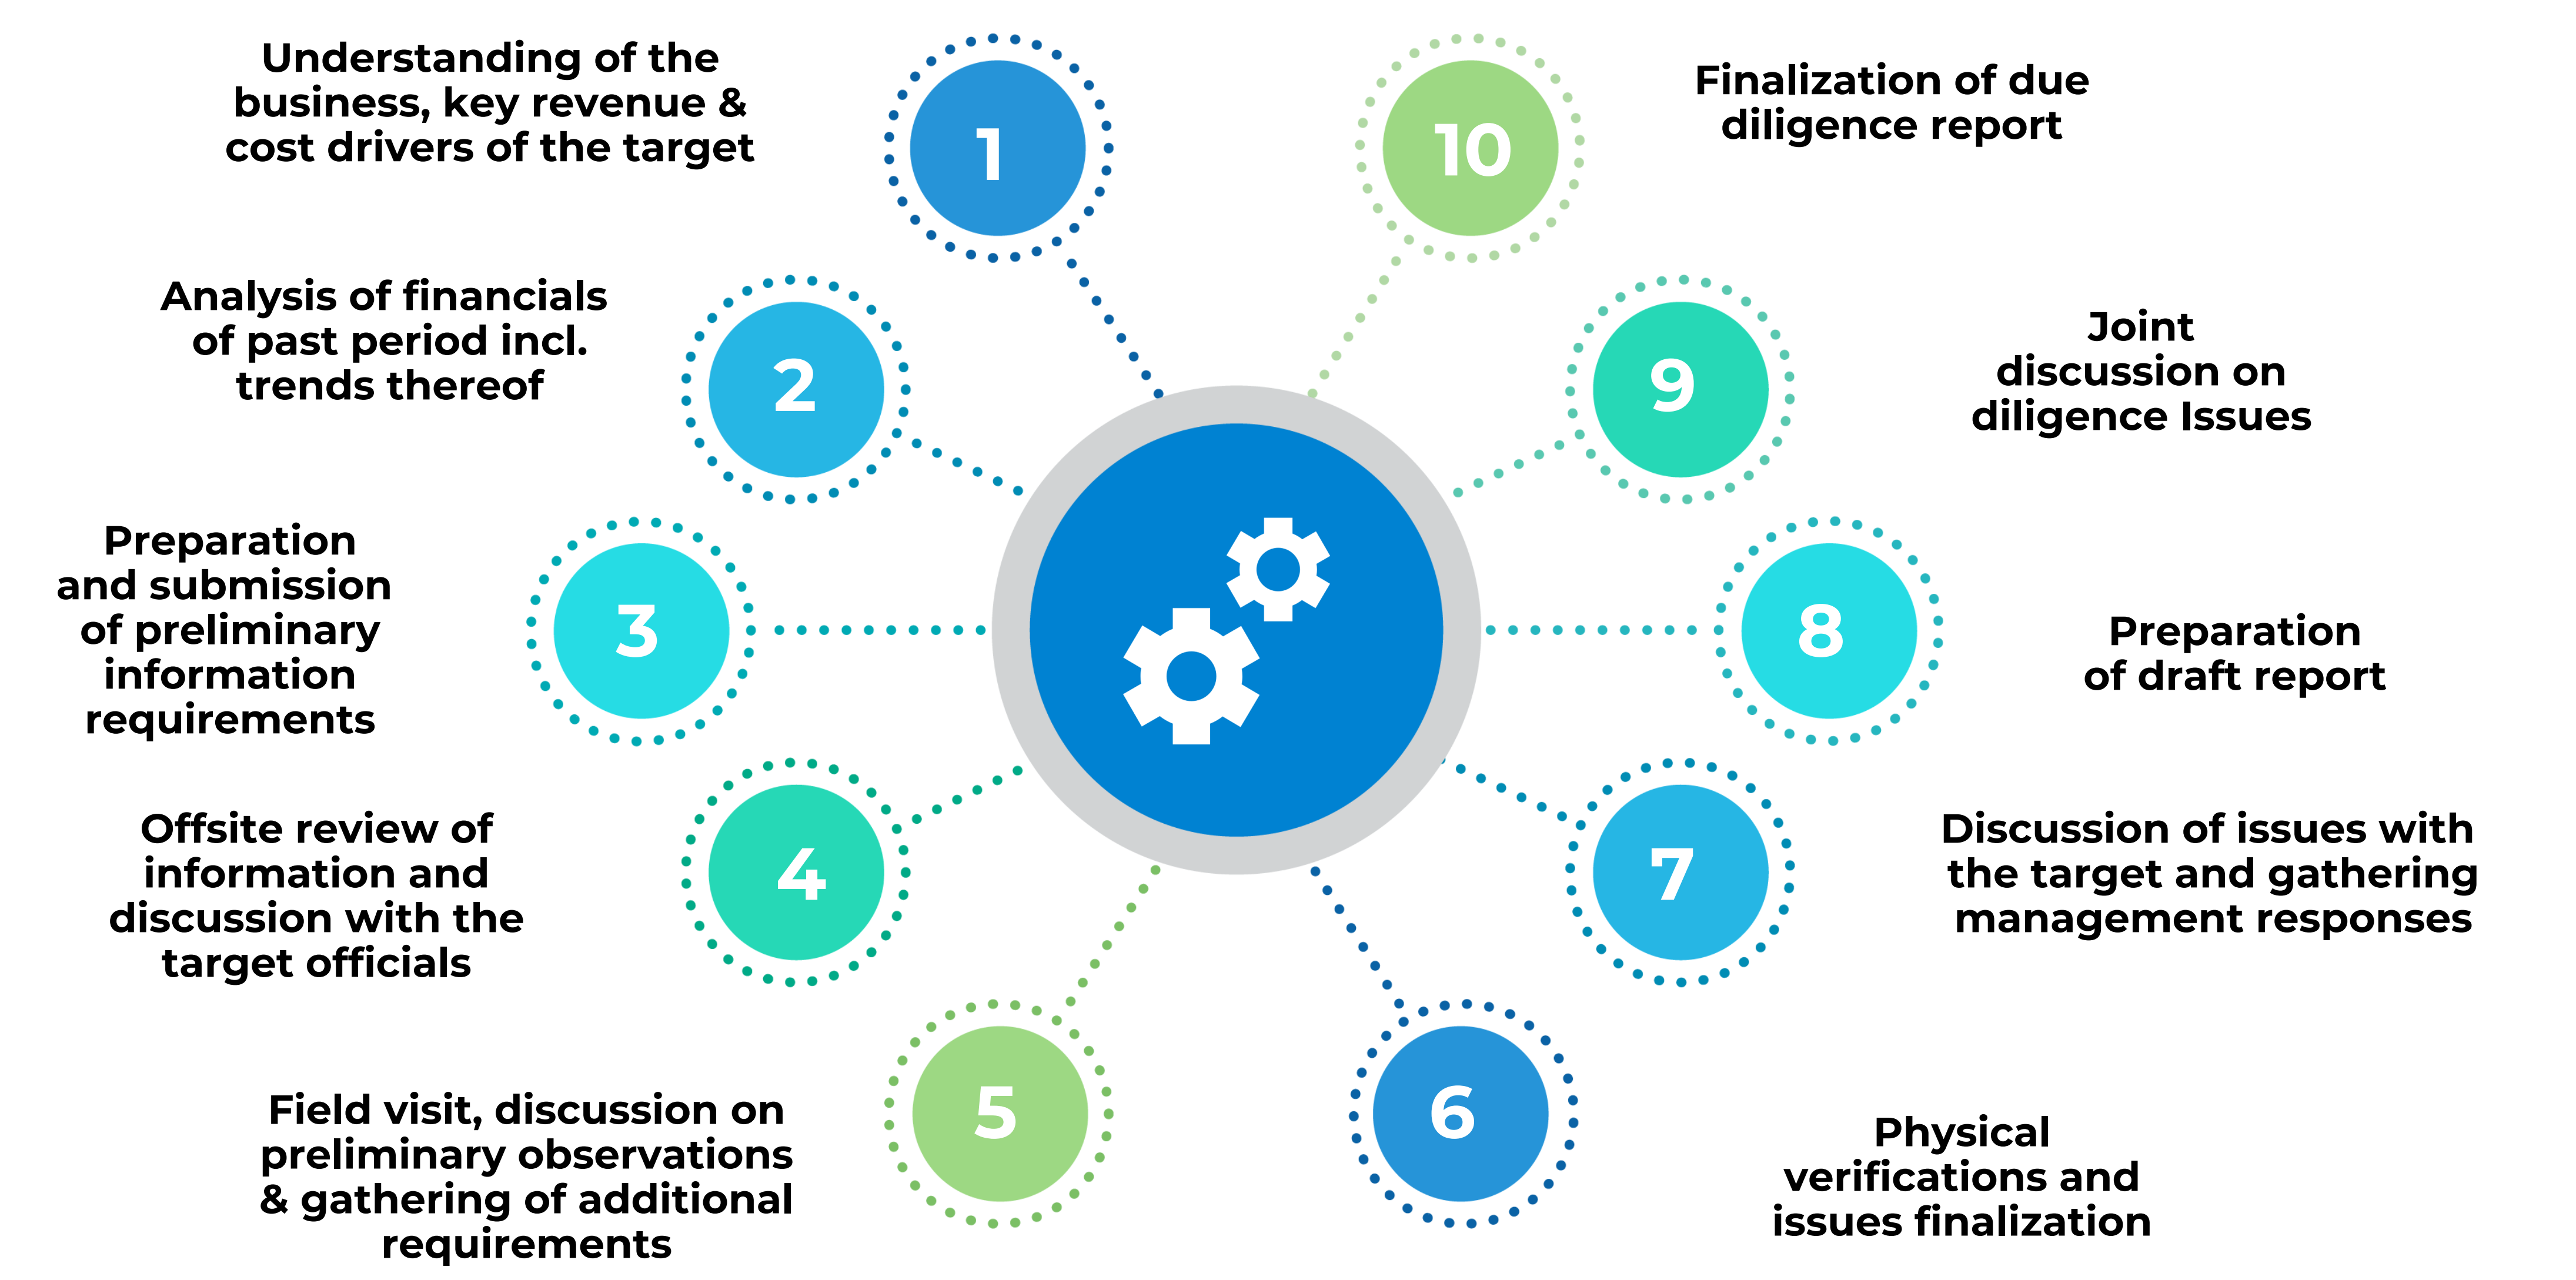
Understanding of the business, key revenue & cost drivers of the target

1

10

Finalization of due diligence report

Analysis of financials of past period incl. trends thereof

2

9

Joint discussion on diligence Issues

Preparation and submission of preliminary information requirements

3

8

Preparation of draft report

Offsite review of information and discussion with the target officials

4

7

Discussion of issues with the target and gathering management responses

Field visit, discussion on preliminary observations & gathering of additional requirements

5

6

Physical verifications and issues finalization